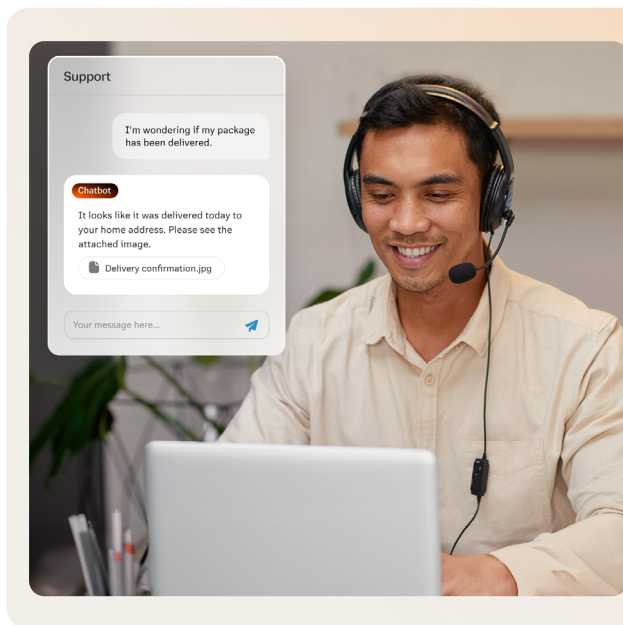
Support

I'm wondering if my package has been delivered.

Chatbot

It looks like it was delivered today to your home address. Please see the attached image.

Delivery confirmation.jpg

Your message here...